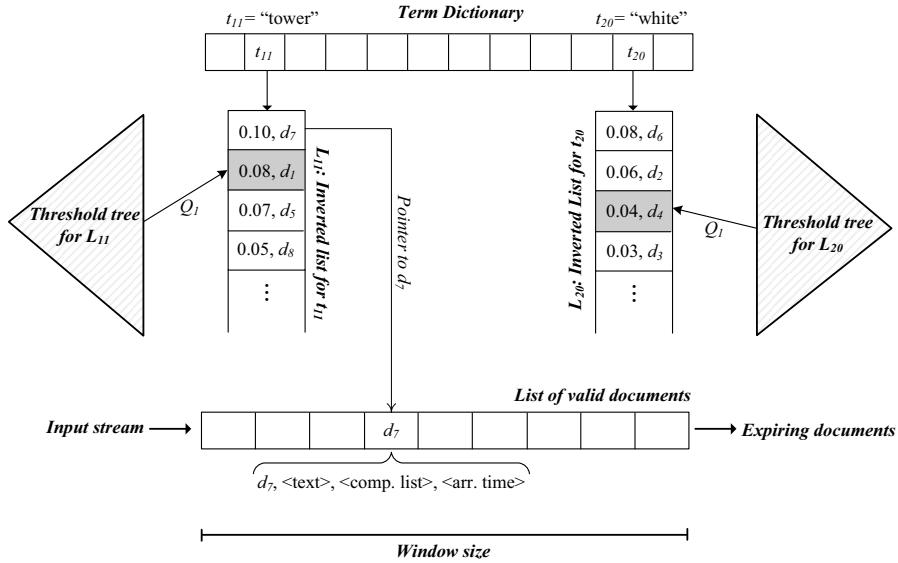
$t_{11}$= "tower"

Term Dictionary

$t_{20}$= "white"

$t_{11}$

$t_{20}$

0.10, $d_7$

0.08, $d_1$

0.07, $d_5$

0.05, $d_8$

⋮

$L_{11}$: Inverted list for $t_{11}$

Pointer to $d_7$

Threshold tree for $L_{11}$

$Q_1$

0.08, $d_6$

0.06, $d_2$

0.04, $d_4$

0.03, $d_3$

⋮

$L_{20}$: Inverted List for $t_{20}$

$Q_1$

Threshold tree for $L_{20}$

List of valid documents

Input stream

$d_7$

Expiring documents

$d_7$, <text>, <comp. list>, <arr. time>

Window size